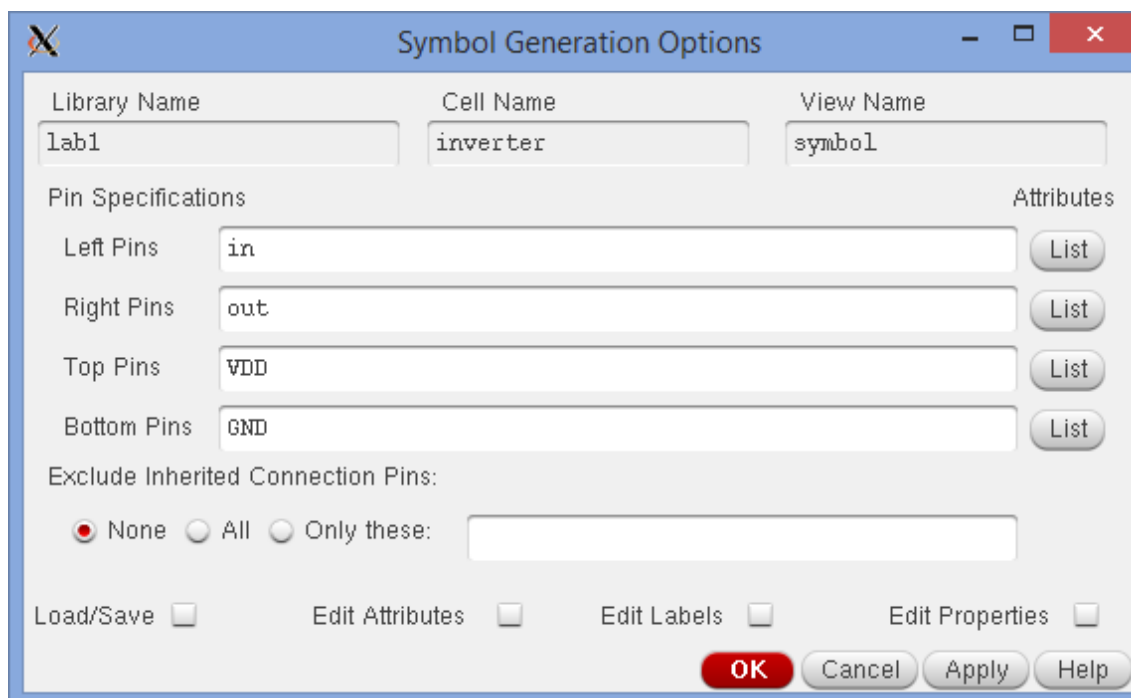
Symbol Generation Options

Library Name
lab1
Cell Name
inverter
View Name
symbol

Pin Specifications
Attributes
Left Pins in List
Right Pins out List
Top Pins VDD List
Bottom Pins GND List

Exclude Inherited Connection Pins:
None All Only these:

Load/Save
Edit Attributes
Edit Labels
Edit Properties

OK Cancel Apply Help